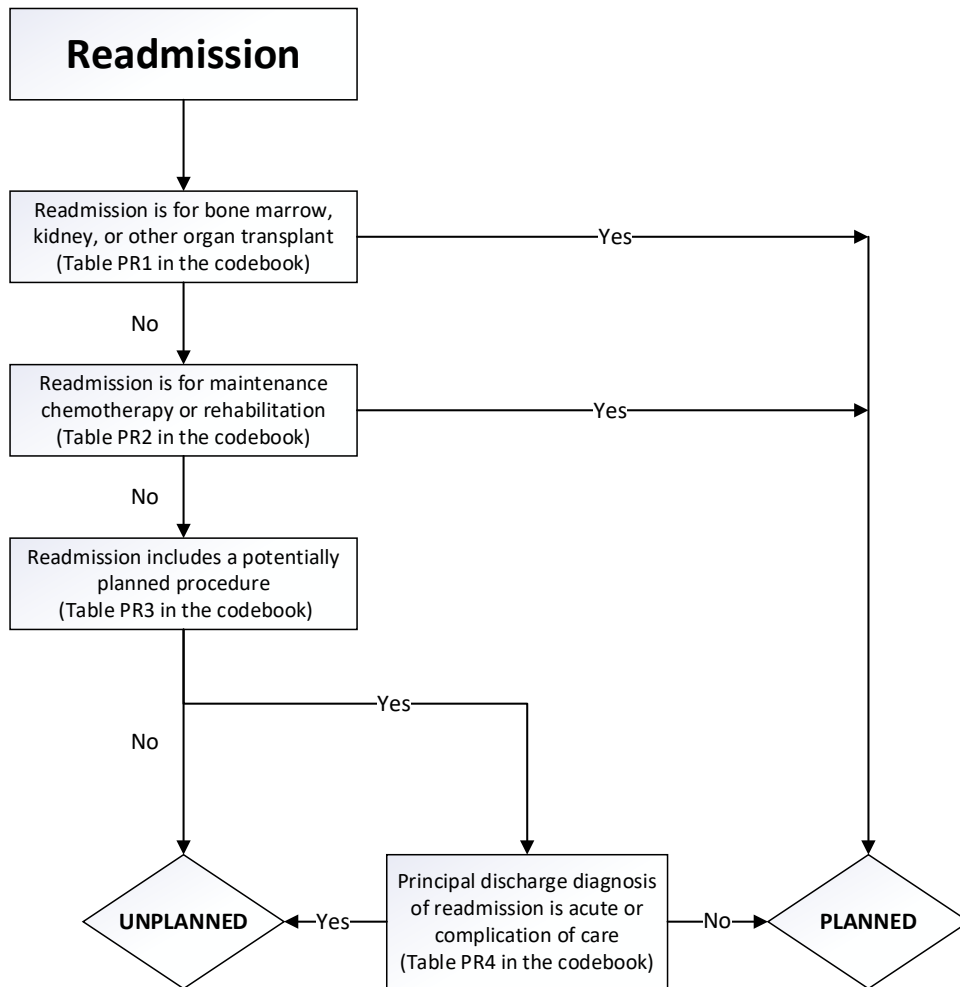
Readmission

Readmission is for bone marrow, kidney, or other organ transplant (Table PR1 in the codebook)

Yes

No

Readmission is for maintenance chemotherapy or rehabilitation (Table PR2 in the codebook)

Yes

No

Readmission includes a potentially planned procedure (Table PR3 in the codebook)

Yes

No

UNPLANNED

Yes

Principal discharge diagnosis of readmission is acute or complication of care (Table PR4 in the codebook)

No

PLANNED